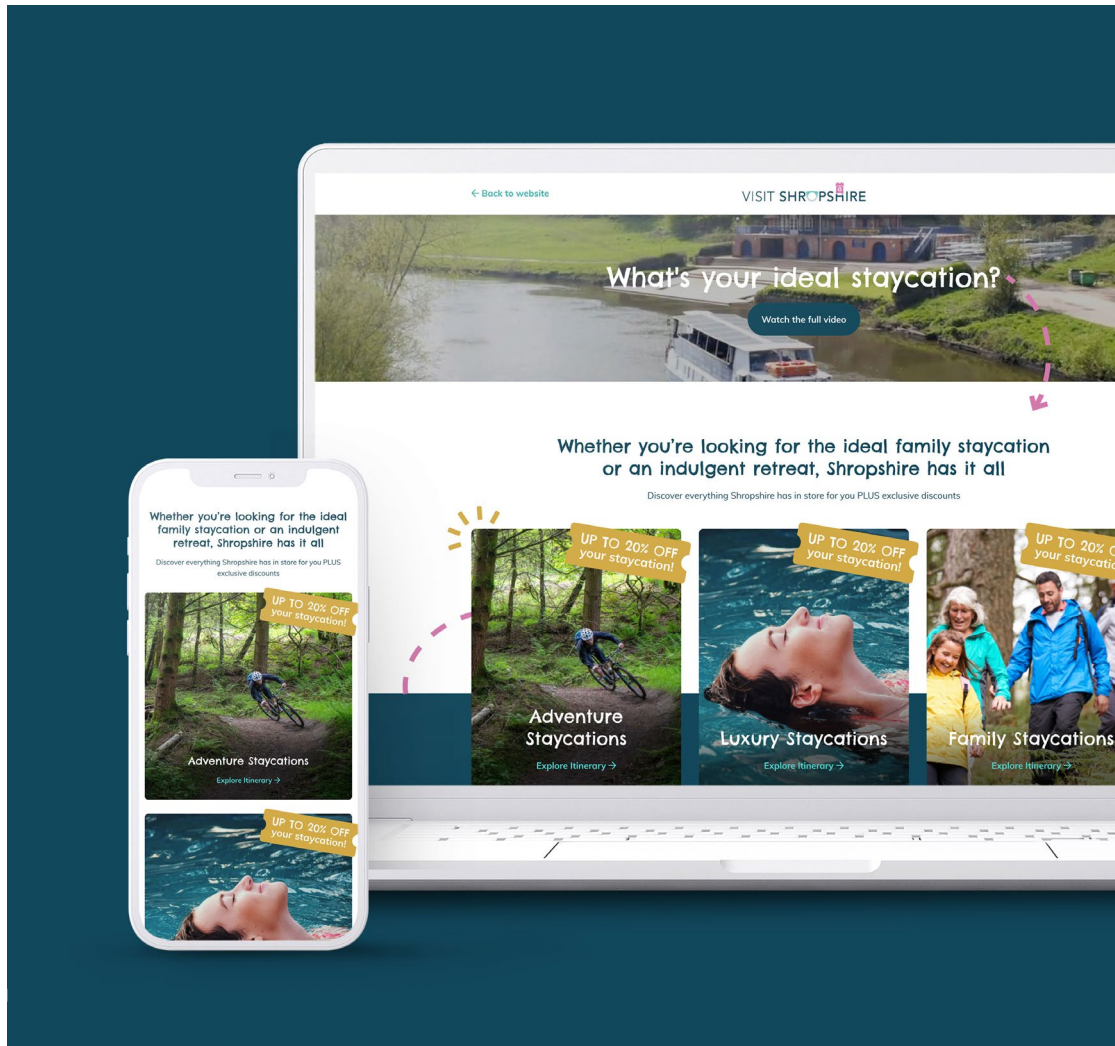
← Back to website

VISIT SHROPSHIRE

What's your ideal staycation?

Watch the full video

Whether you're looking for the ideal family staycation or an indulgent retreat, Shropshire has it all

Discover everything Shropshire has in store for you PLUS exclusive discounts

UP TO 20% OFF your staycation!

Adventure Staycations

Explore Itinerary →

UP TO 20% OFF your staycation!

Luxury Staycations

Explore Itinerary →

UP TO 20% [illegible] your staycatio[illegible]

Family Staycations

Explore Itinerary →

Whether you're looking for the ideal family staycation or an indulgent retreat, Shropshire has it all

Discover everything Shropshire has in store for you PLUS exclusive discounts

UP TO 20% OFF your staycation!

Adventure Staycations

Explore Itinerary →

UP TO 20% OFF your staycation!